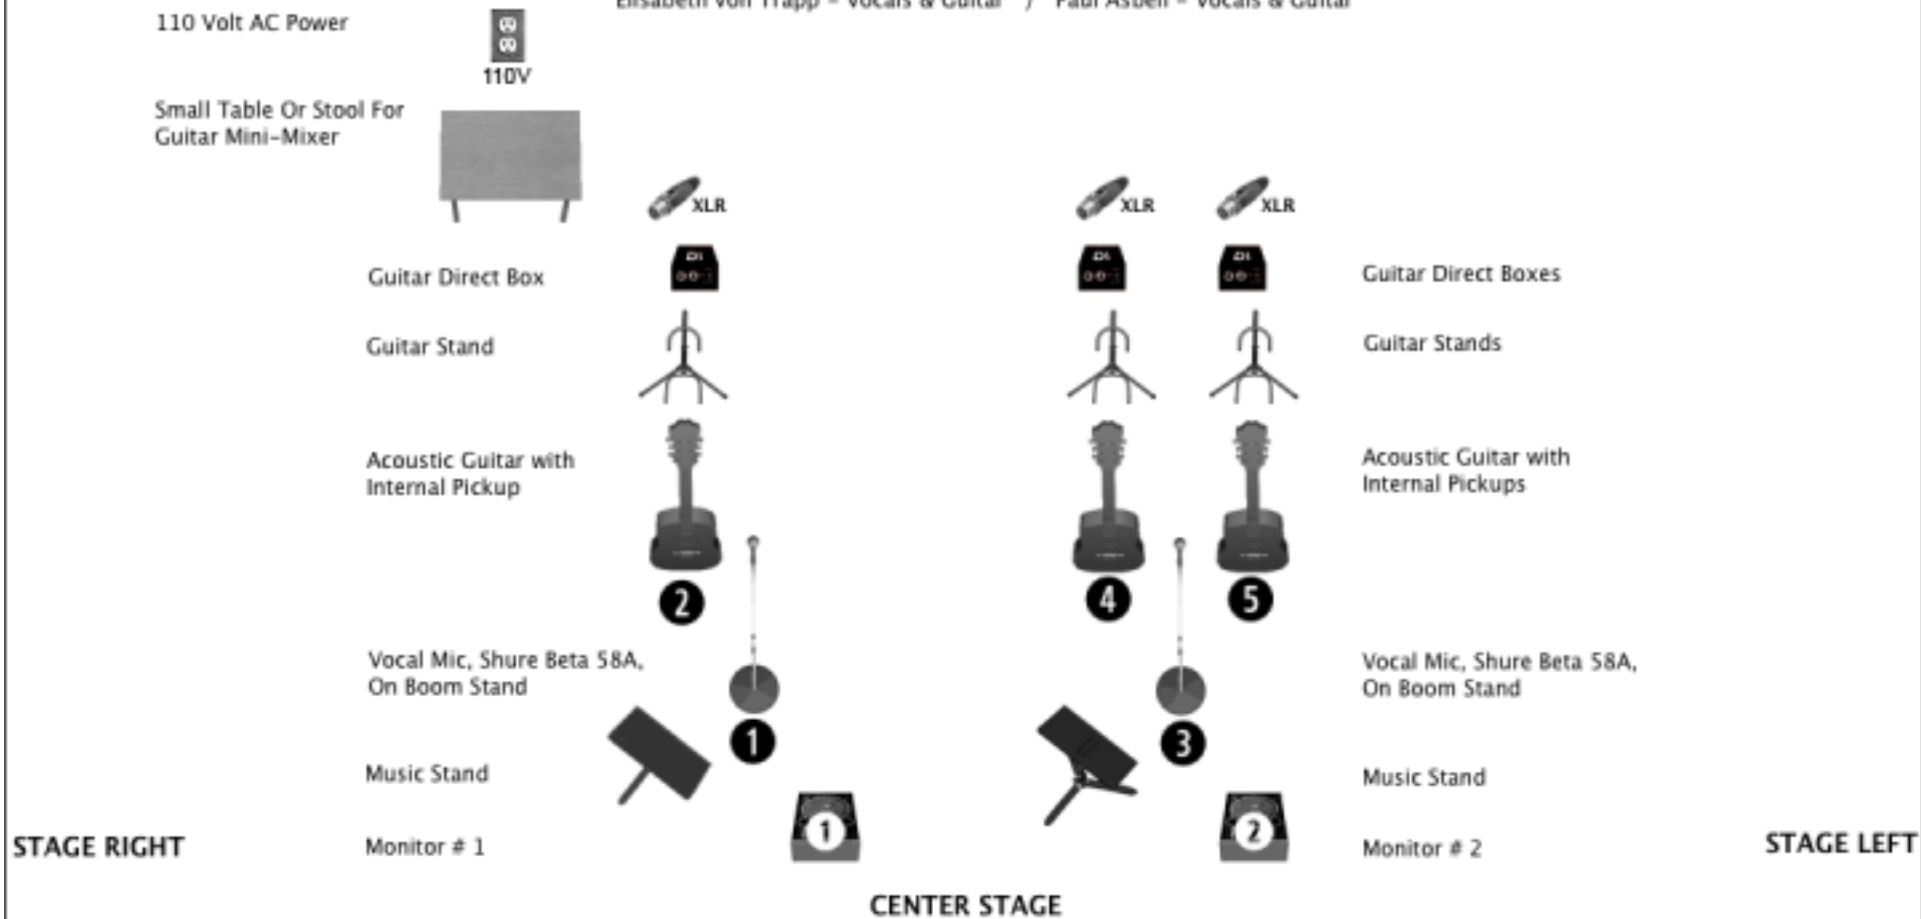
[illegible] – Vocals & Guitar / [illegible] – Vocals & Guitar

110 Volt AC Power

110V

Small Table Or Stool For Guitar Mini-Mixer

XLR

XLR

XLR

Guitar Direct Box

DI

DI

DI

Guitar Direct Boxes

Guitar Stand

Guitar Stands

Acoustic Guitar with Internal Pickup

Acoustic Guitar with Internal Pickups

2

4

5

Vocal Mic, Shure Beta 58A, On Boom Stand

Vocal Mic, Shure Beta 58A, On Boom Stand

1

3

Music Stand

Music Stand

STAGE RIGHT

Monitor # 1

1

2

Monitor # 2

STAGE LEFT

CENTER STAGE